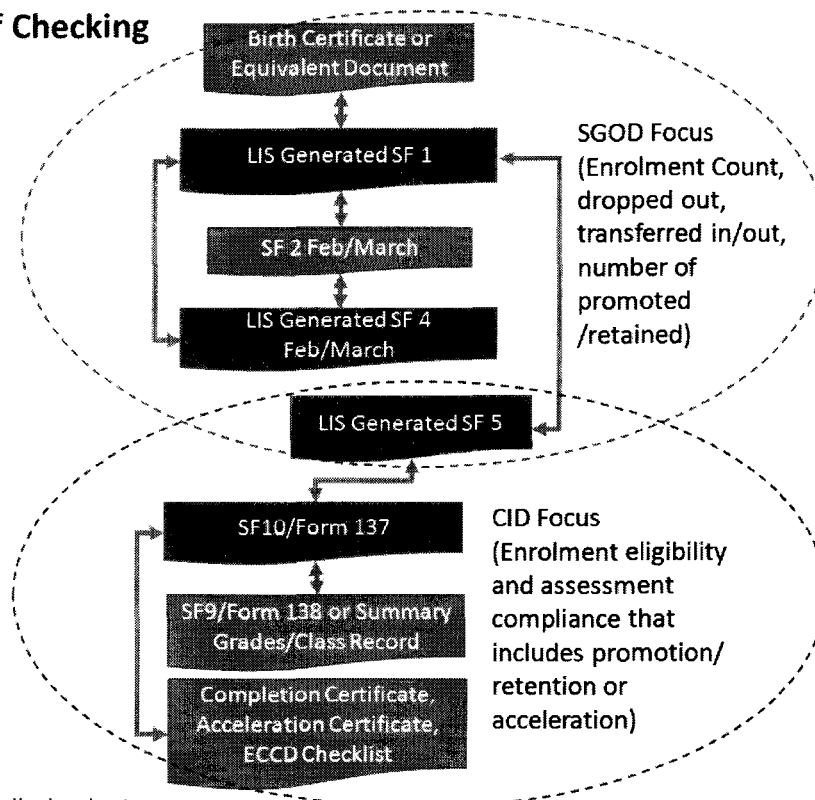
F Checking

Birth Certificate or Equivalent Document

LIS Generated SF 1

SF 2 Feb/March

LIS Generated SF 4 Feb/March

SGOD Focus (Enrolment Count, dropped out, transferred in/out, number of promoted /retained)

LIS Generated SF 5

SF10/Form 137

SF9/Form 138 or Summary Grades/Class Record

Completion Certificate, Acceleration Certificate, ECCD Checklist

CID Focus (Enrolment eligibility and assessment compliance that includes promotion/ retention or acceleration)